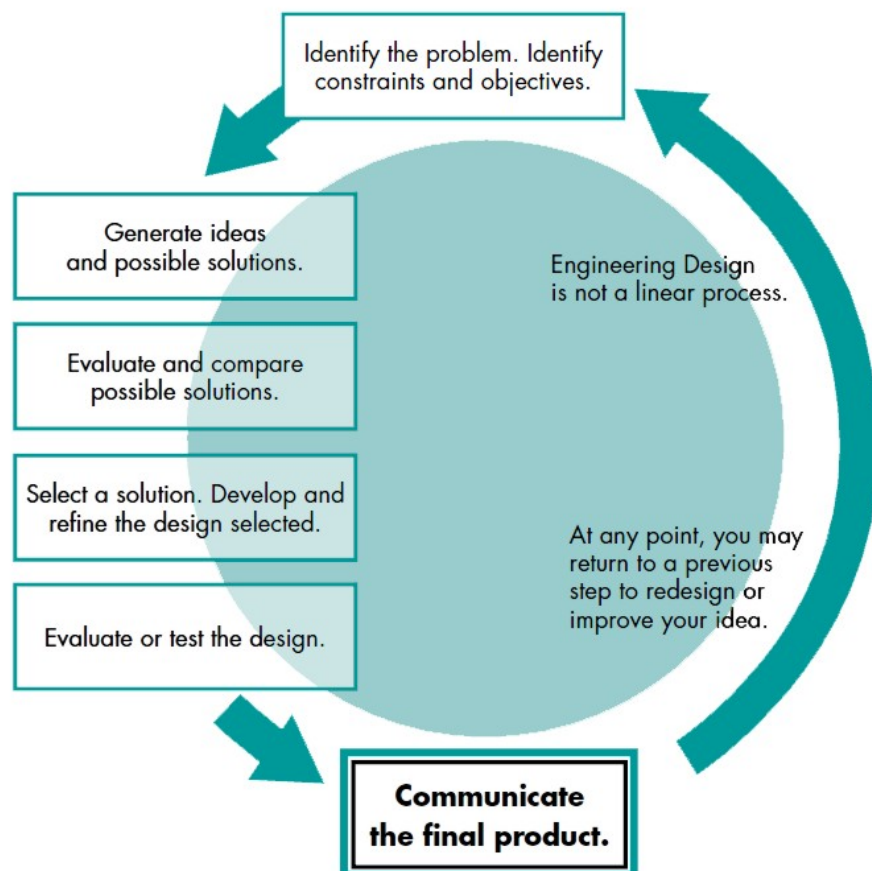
Identify the problem. Identify constraints and objectives.

Generate ideas and possible solutions.

Evaluate and compare possible solutions.

Select a solution. Develop and refine the design selected.

Evaluate or test the design.

Communicate the final product.

Engineering Design is not a linear process.

At any point, you may return to a previous step to redesign or improve your idea.